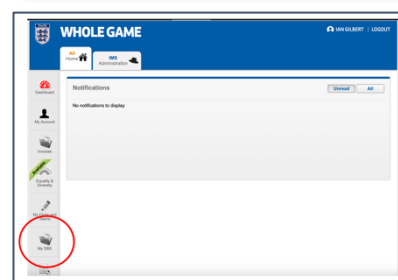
WHOLE GAME

IAN GILBERT | LOGOUT

All Home

IMS Administration

Dashboard

My Account

Invoices

Equality & Diversity

My Clubs and Leagues

My DBS

Notifications

Unread

All

No notifications to display